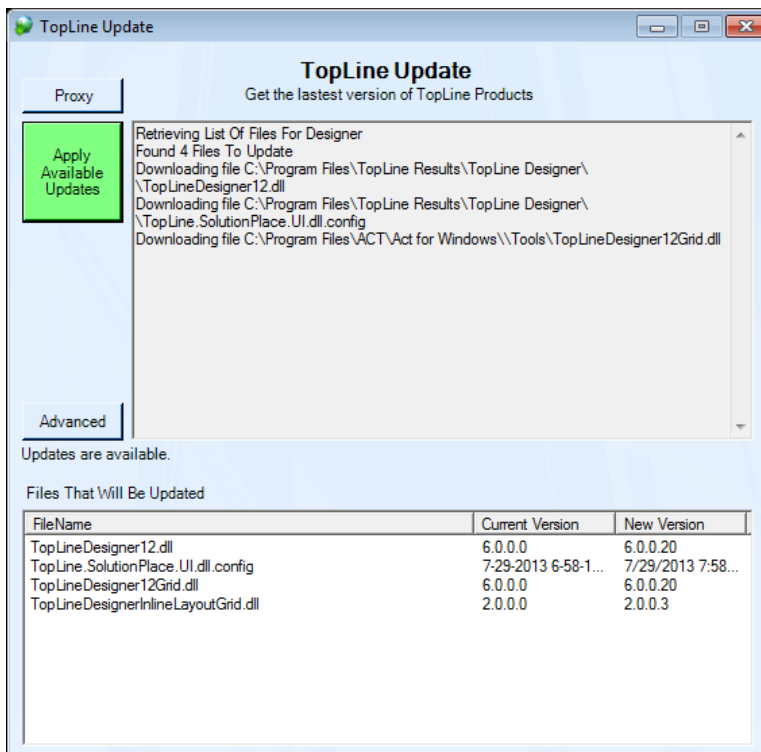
TopLine Update

TopLine Update
Get the lastest version of TopLine Products

Proxy

Apply Available Updates

Retrieving List Of Files For Designer
Found 4 Files To Update
Downloading file C:\Program Files\TopLine Results\TopLine Designer\\TopLineDesigner12.dll
Downloading file C:\Program Files\TopLine Results\TopLine Designer\\TopLine.SolutionPlace.UI.dll.config
Downloading file C:\Program Files\ACT\Act for Windows\\Tools\TopLineDesigner12Grid.dll

Advanced

Updates are available.

Files That Will Be Updated

| FileName | Current Version | New Version |
|---|---|---|
| TopLineDesigner12.dll | 6.0.0.0 | 6.0.0.20 |
| TopLine.SolutionPlace.UI.dll.config | 7-29-2013 6-58-1... | 7/29/2013 7:58... |
| TopLineDesigner12Grid.dll | 6.0.0.0 | 6.0.0.20 |
| TopLineDesignerInlineLayoutGrid.dll | 2.0.0.0 | 2.0.0.3 |